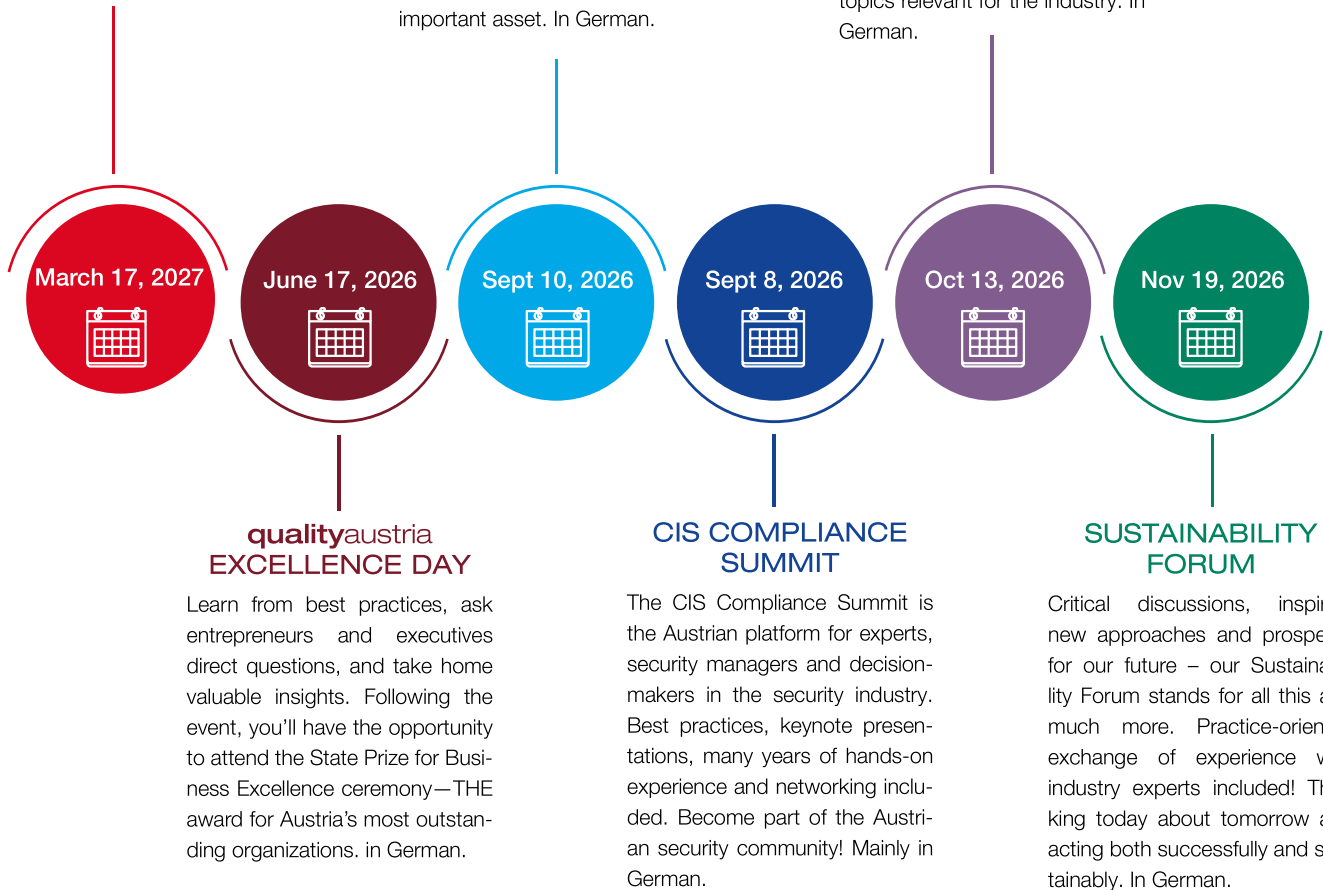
important asset. In German.

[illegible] Gerrman.

March 17, 2027

June 17, 2026

Sept 10, 2026

Sept 8, 2026

Oct 13, 2026

Nov 19, 2026

qualityaustria
EXCELLENCE DAY

Learn from best practices, ask entrepreneurs and executives direct questions, and take home valuable insights. Following the event, you'll have the opportunity to attend the State Prize for Business Excellence ceremony—THE award for Austria's most outstanding organizations. in German.

CIS COMPLIANCE SUMMIT

The CIS Compliance Summit is the Austrian platform for experts, security managers and decision-makers in the security industry. Best practices, keynote presentations, many years of hands-on experience and networking included. Become part of the Austrian security community! Mainly in German.

SUSTAINABILITY FORUM

Critical discussions, inspi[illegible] new approaches and prospe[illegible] for our future – our Sustaina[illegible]lity Forum stands for all this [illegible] much more. Practice-orien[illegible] exchange of experience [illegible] industry experts included! Th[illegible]king today about tomorrow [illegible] acting both successfully and s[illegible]tainably. In German.